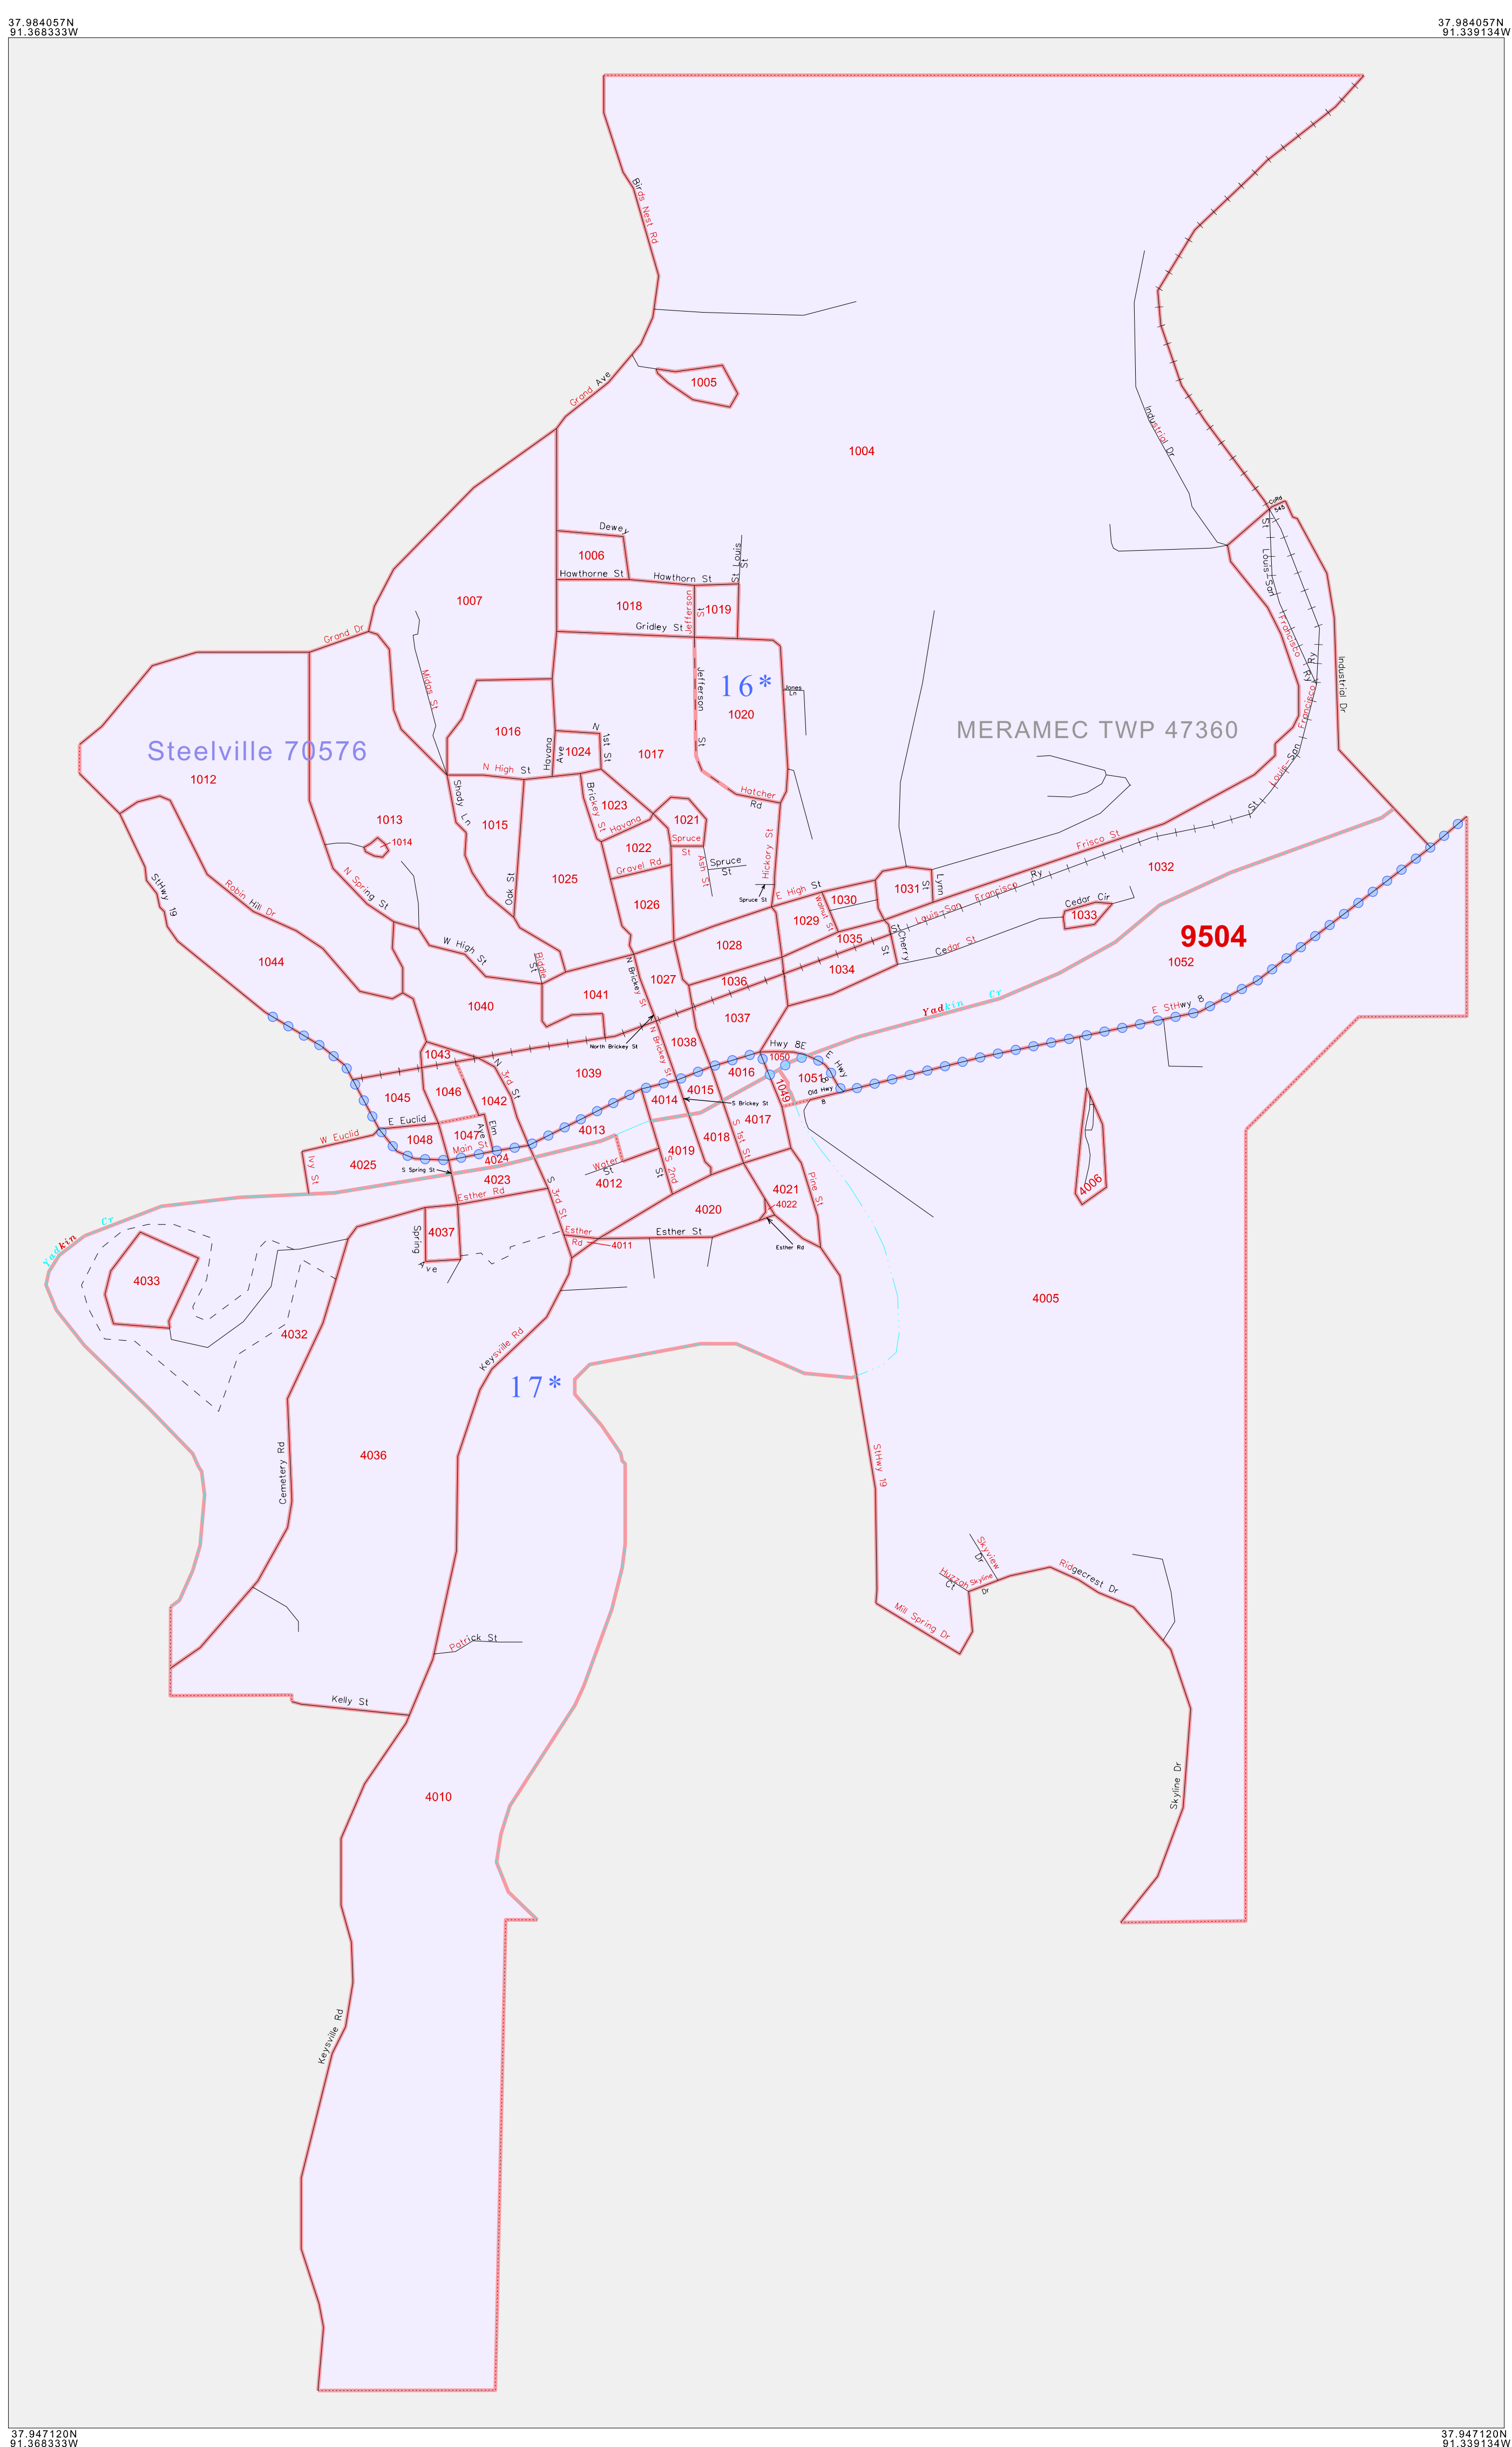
37.984057N
91.368333W

37.984057N
91.339134W

Birds Nest Rd
1005
Grand Ave
1004
Industrial Dr
Dewey
1006
Hawthorne St
Hawthorn St
St Louis St
1007
1018
Jefferson St
1019
Gridley St
Grand Dr
Midas St
16*
Jefferson St
1020
Jones Ln
MERAMEC TWP 47360
Steelville 70576
1016
N 1st St
Havana Ave
1024
1017
N High St
1012
Shady Ln
Brickey St
Havana
1023
Hatcher Rd
1013
1014
1015
1021
Spruce St
1022
Hickory St
Ash St
Spruce St
Gravel Rd
StHwy 19
Robin Hill Dr
N Spring St
Oak St
1025
1026
Spruce St
E High St
1030
1031
Lynn St
1032
Frisco St
Louis San Francisco Ry
St Louis San Francisco Ry
Industrial Dr
Cedar Cir
1033
1029
Walnut St
1035
Cherry St
Cedar St
9504
1052
1044
W High St
Rider St
1028
1034
1027
1036
N Brickey St
1041
1040
1037
Yadkin Cr
E StHwy B
North Brickey St
N Brickey St
1038
Hwy 8E
1050
E Hwy
1043
N 3rd St
1039
4016
1051
Old Hwy B
1049
4006
1045
1046
1042
4015
4014
S Brickey St
4017
E Euclid
4013
S 1st St
W Euclid
1048
1047
Elm Ave
4018
Main St
4024
4019
Ivy St
4025
S Spring St
Water St
S 2nd
4023
4012
Esther Rd
S 3rd St
4020
4021
4022
Pine St
Yadkin Cr
4037
Spring Ave
Esther Rd
4011
Esther St
Esther Rd
4033
4005
4032
Keysville Rd
17*
4036
Cemetery Rd
StHwy 19
Skyview Dr
Huzzah Ct
Skyline Dr
Ridgecrest Dr
Mill Spring Dr
Patrick St
Kelly St
4010
Skyline Dr
Keysville Rd

37.947120N
91.368333W

37.947120N
91.339134W